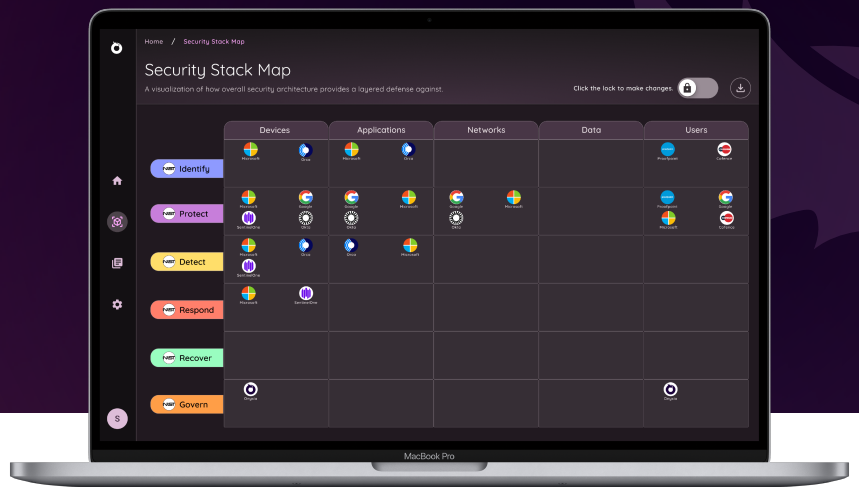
Home / Security Stack Map

Security Stack Map

A visualization of how overall security architecture provides a layered defense against.

Click the lock to make changes.

| | Devices | Applications | Networks | Data | Users |
|---|---|---|---|---|---|
| NIST Identify | Microsoft, Orca | Microsoft, Orca | | | Proofpoint, Cofense |
| NIST Protect | Microsoft, Google, SentinelOne, Okta | Google, Microsoft, Okta | Google, Microsoft, Okta | | Proofpoint, Google, Microsoft, Cofense |
| NIST Detect | Microsoft, Orca, SentinelOne | Orca, Microsoft | | | |
| NIST Respond | Microsoft, SentinelOne | | | | |
| NIST Recover | | | | | |
| NIST Govern | Onyxia | | | | Onyxia |

S

MacBook Pro